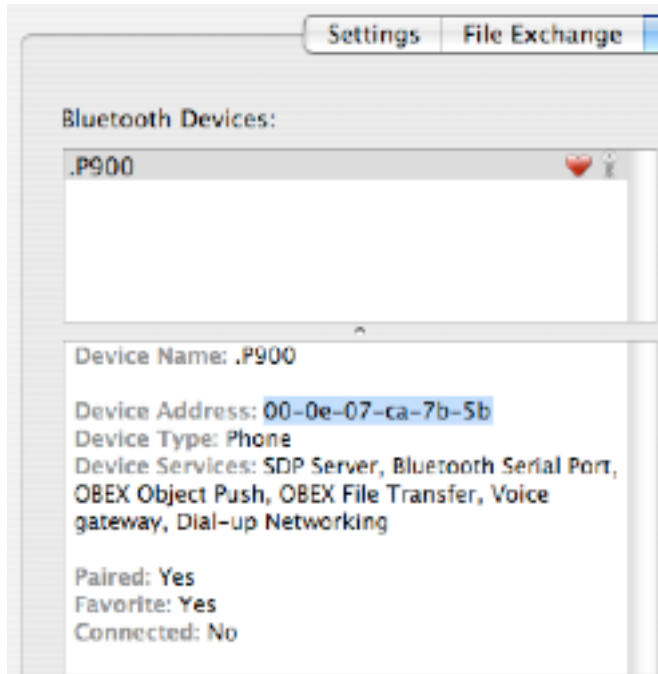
Settings | File Exchange

Bluetooth Devices:

.P900

Device Name: .P900

Device Address: 00-0e-07-ca-7b-5b
Device Type: Phone
Device Services: SDP Server, Bluetooth Serial Port, OBEX Object Push, OBEX File Transfer, Voice gateway, Dial-up Networking

Paired: Yes
Favorite: Yes
Connected: No